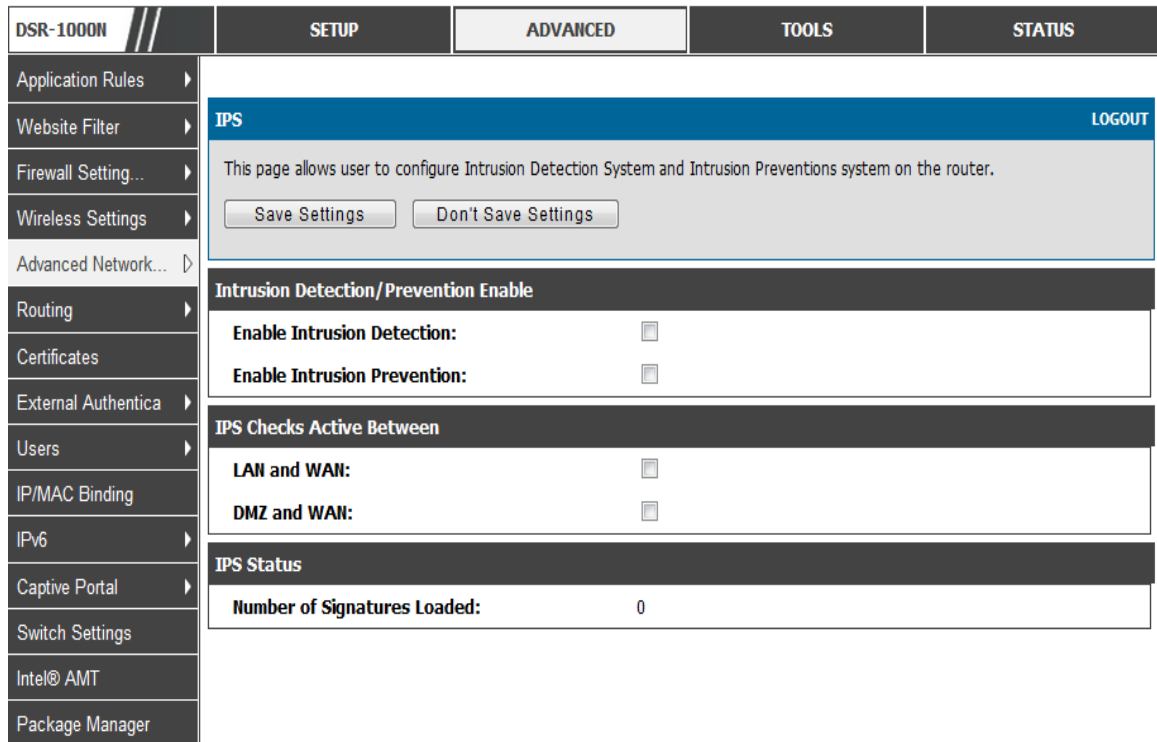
DSR-1000N

SETUP
ADVANCED
TOOLS
STATUS

Application Rules
Website Filter
Firewall Setting...
Wireless Settings
Advanced Network...
Routing
Certificates
External Authentica
Users
IP/MAC Binding
IPv6
Captive Portal
Switch Settings
Intel® AMT
Package Manager

IPS
LOGOUT

This page allows user to configure Intrusion Detection System and Intrusion Preventions system on the router.

Save Settings
Don't Save Settings

Intrusion Detection/Prevention Enable

Enable Intrusion Detection:

Enable Intrusion Prevention:

IPS Checks Active Between

LAN and WAN:

DMZ and WAN:

IPS Status

Number of Signatures Loaded: 0